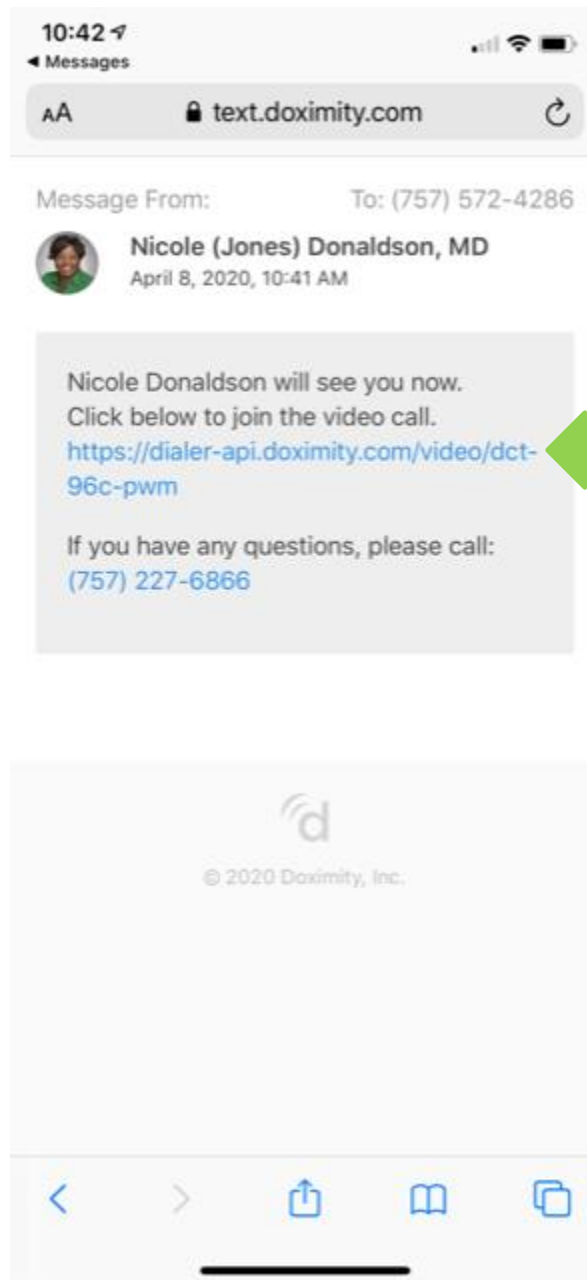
10:42
◂ Messages

AA text.doximity.com

Message From: To: (757) 572-4286

Nicole (Jones) Donaldson, MD
April 8, 2020, 10:41 AM

Nicole Donaldson will see you now. Click below to join the video call. https://dialer-api.doximity.com/video/dct-96c-pwm

If you have any questions, please call: (757) 227-6866

d

© 2020 Doximity, Inc.